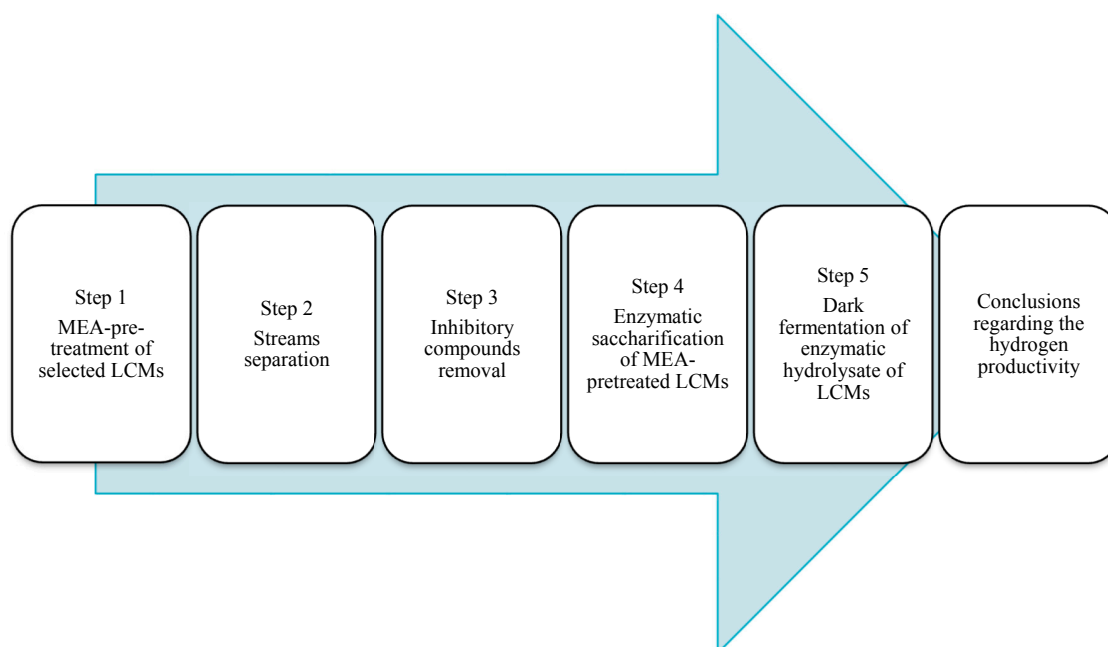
Step 1
MEA-pretreatment of selected LCMs

Step 2
Streams separation

Step 3
Inhibitory compounds removal

Step 4
Enzymatic saccharification of MEA-pretreated LCMs

Step 5
Dark fermentation of enzymatic hydrolysate of LCMs

Conclusions regarding the hydrogen productivity